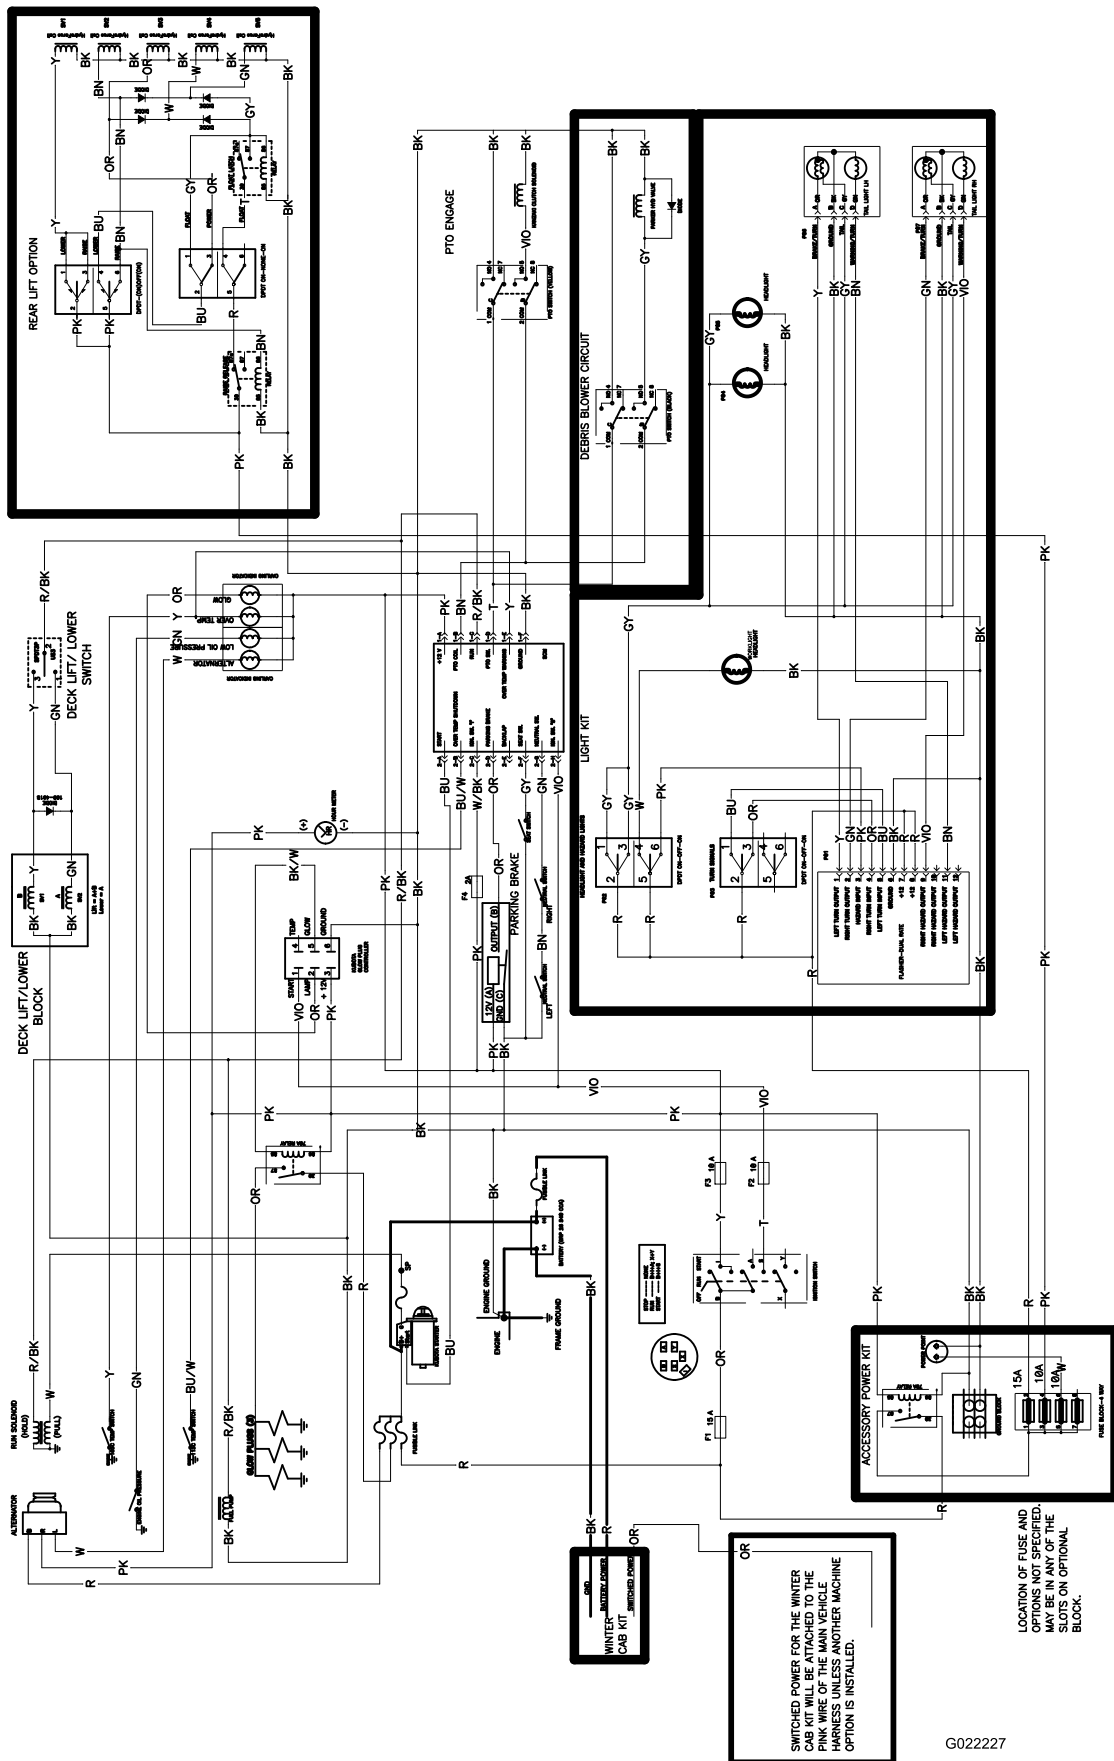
REAR LIFT OPTION

PTO ENGAGE

DEBRIS BLOWER CIRCUIT

LIGHT KIT

DECK LIFT/LOWER SWITCH

DECK LIFT/LOWER BLOCK

PARKING BRAKE

ACCESSORY POWER KIT

WINTER CAB KIT

SWITCHED POWER FOR THE WINTER CAB KIT WILL BE ATTACHED TO THE PINK WIRE OF THE MAIN VEHICLE HARNESS UNLESS ANOTHER MACHINE OPTION IS INSTALLED.

LOCATION OF FUSE AND OPTIONS NOT SPECIFIED. MAY BE IN ANY OF THE SLOTS ON OPTIONAL BLOCK.

G022227

BK Y OR W GN BN GY BU PK R R/BK BU/W W/BK VIO T BK/W

OUTPUT (B)
12V (A)
GND (C)

F1 15 A
F2 10 A
F3 10 A
F4 2A

15A
10A

START
TEMP
GLOW
GROUND
+ 12V
LAMP

GLOW
OVER TEMP
LOW OIL PRESSURE
ALTERNATOR

ALTERNATOR
RUN SOLENOID (HOLD) (PULL)
GLOW PLUGS (3)
FUSIBLE LINK
ENGINE GROUND
ENGINE
FRAME GROUND

(+)
(-)

1 2 3 4 5 6